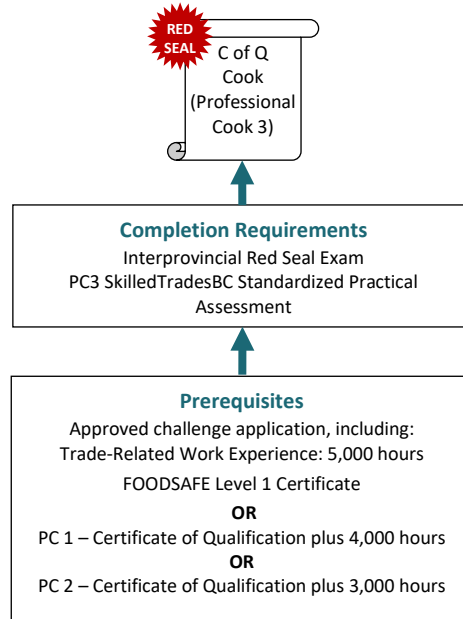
RED SEAL

C of Q
Cook
(Professional
Cook 3)

Completion Requirements
Interprovincial Red Seal Exam
PC3 SkilledTradesBC Standardized Practical Assessment

Prerequisites
Approved challenge application, including:
Trade-Related Work Experience: 5,000 hours
FOODSAFE Level 1 Certificate
OR
PC 1 – Certificate of Qualification plus 4,000 hours
OR
PC 2 – Certificate of Qualification plus 3,000 hours